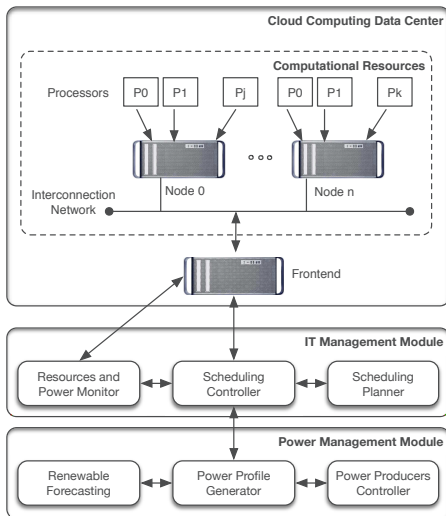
Cloud Computing Data Center

Computational Resources

Processors

P0

P1

Pj

P0

P1

Pk

Node 0

Node n

Interconnection Network

Frontend

IT Management Module

Resources and Power Monitor

Scheduling Controller

Scheduling Planner

Power Management Module

Renewable Forecasting

Power Profile Generator

Power Producers Controller